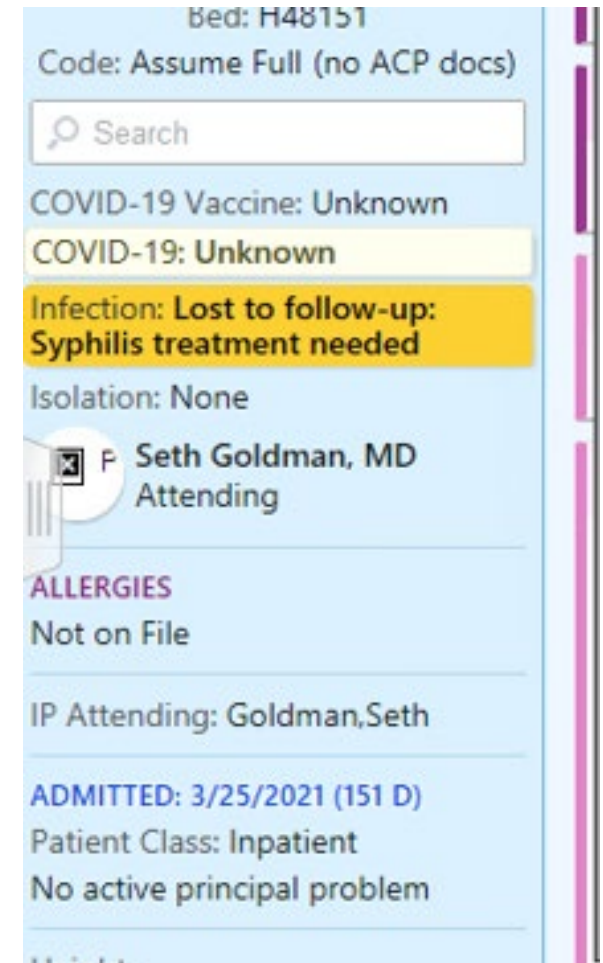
Bed: H48151
Code: Assume Full (no ACP docs)

Search

COVID-19 Vaccine: Unknown

COVID-19: Unknown

Infection: Lost to follow-up: Syphilis treatment needed

Isolation: None

P Seth Goldman, MD
Attending

ALLERGIES
Not on File

IP Attending: Goldman,Seth

ADMITTED: 3/25/2021 (151 D)
Patient Class: Inpatient
No active principal problem

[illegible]